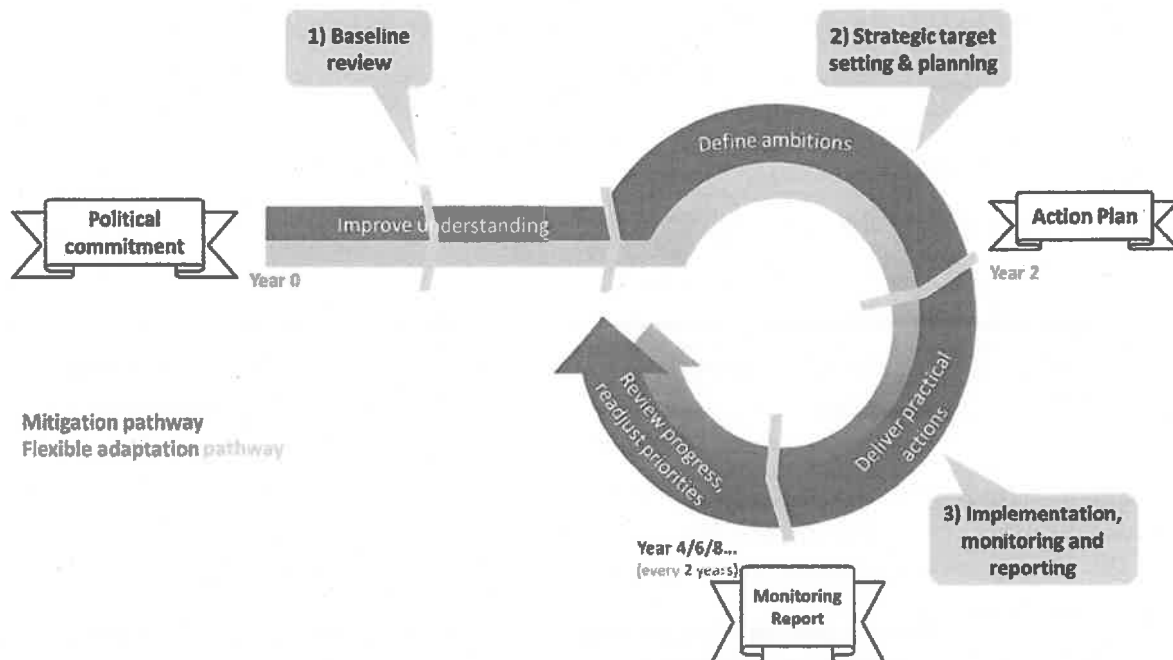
1) Baseline review

2) Strategic target setting & planning

Political commitment

Improve understanding

Define ambitions

Action Plan

Year 0

Year 2

Mitigation pathway
Flexible adaptation pathway

Review progress, readjust priorities

Deliver practical actions

3) Implementation, monitoring and reporting

Year 4/6/8...
(every 2 years)

Monitoring Report